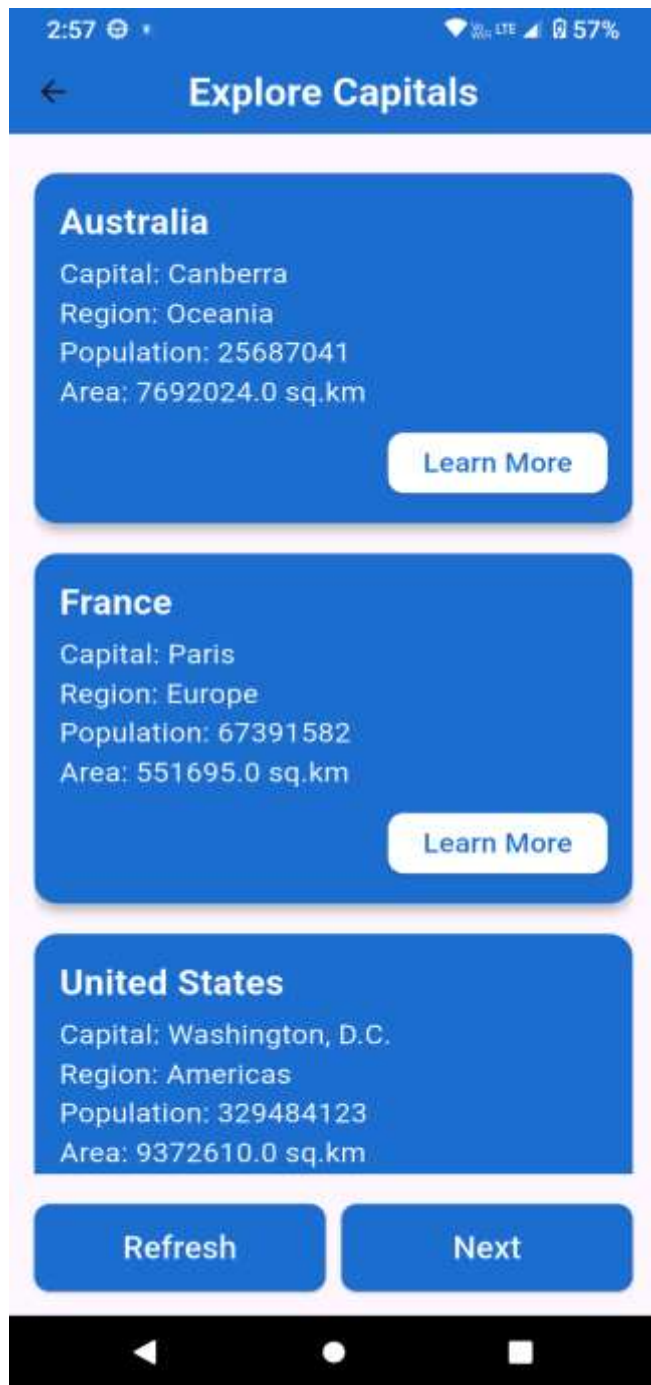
2:57 LTE 57%

Explore Capitals

Australia
Capital: Canberra
Region: Oceania
Population: 25687041
Area: 7692024.0 sq.km

Learn More

France
Capital: Paris
Region: Europe
Population: 67391582
Area: 551695.0 sq.km

Learn More

United States
Capital: Washington, D.C.
Region: Americas
Population: 329484123
Area: 9372610.0 sq.km

Refresh

Next